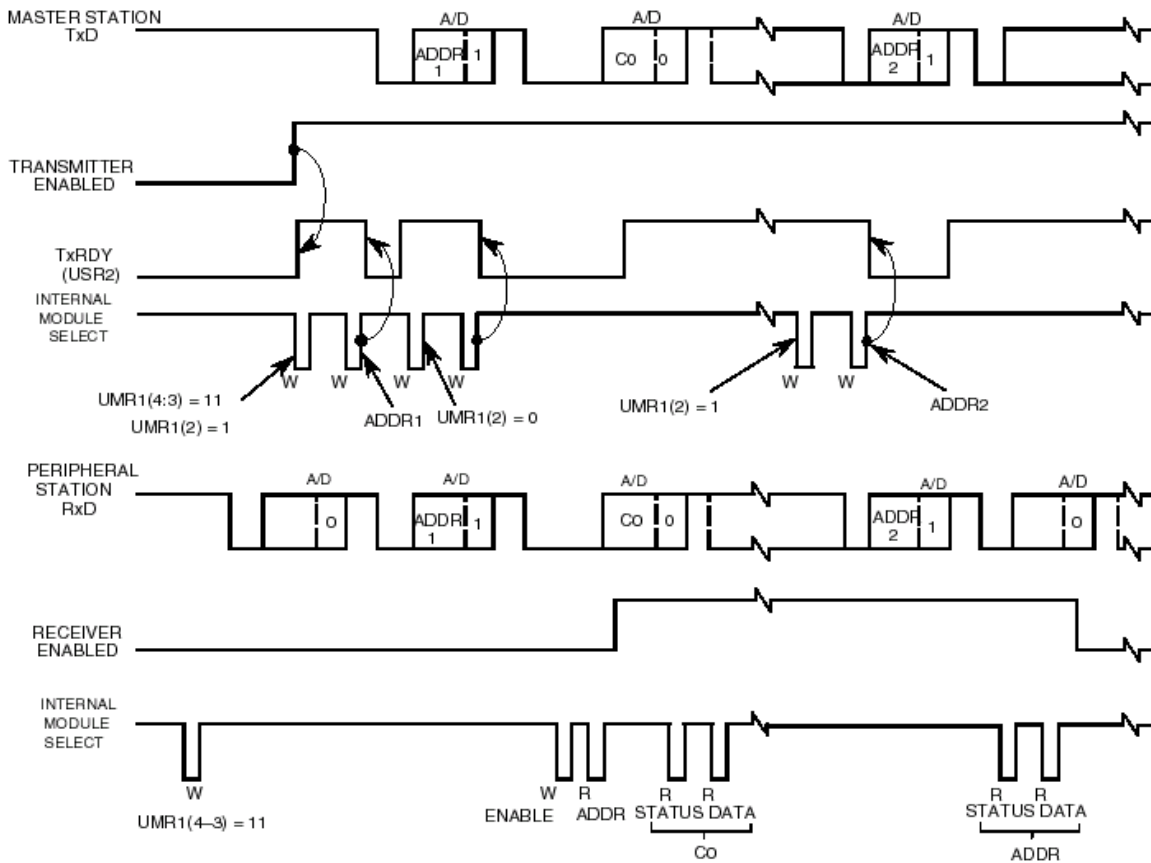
MASTER STATION TxD

A/D
ADDR 1
1

A/D
C0
0

A/D
ADDR 2
1

TRANSMITTER ENABLED

TxRDY (USR2)

INTERNAL MODULE SELECT

W W W W

UMR1(4:3) = 11
UMR1(2) = 1

ADDR1
UMR1(2) = 0

W W
UMR1(2) = 1

ADDR2

PERIPHERAL STATION RxD

A/D
0

A/D
ADDR 1
1

A/D
C0
0

A/D
ADDR 2
1

A/D
0

RECEIVER ENABLED

INTERNAL MODULE SELECT

W
UMR1(4–3) = 11

W
ENABLE

R
ADDR

R
STATUS

R
DATA

C0

R
STATUS

R
DATA

ADDR